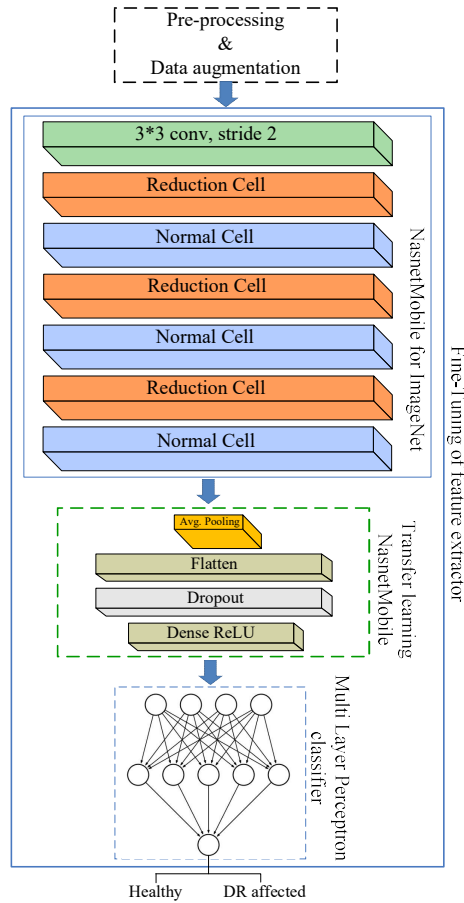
Pre-processing
&
Data augmentation

3*3 conv, stride 2

Reduction Cell

Normal Cell

Reduction Cell

Normal Cell

Reduction Cell

Normal Cell

NasnetMobile for ImageNet

Avg. Pooling

Flatten

Dropout

Dense ReLU

Transfer learning
NasnetMobile

Multi Layer Perceptron
classifier

Fine-Tuning of feature extractor

Healthy

DR affected